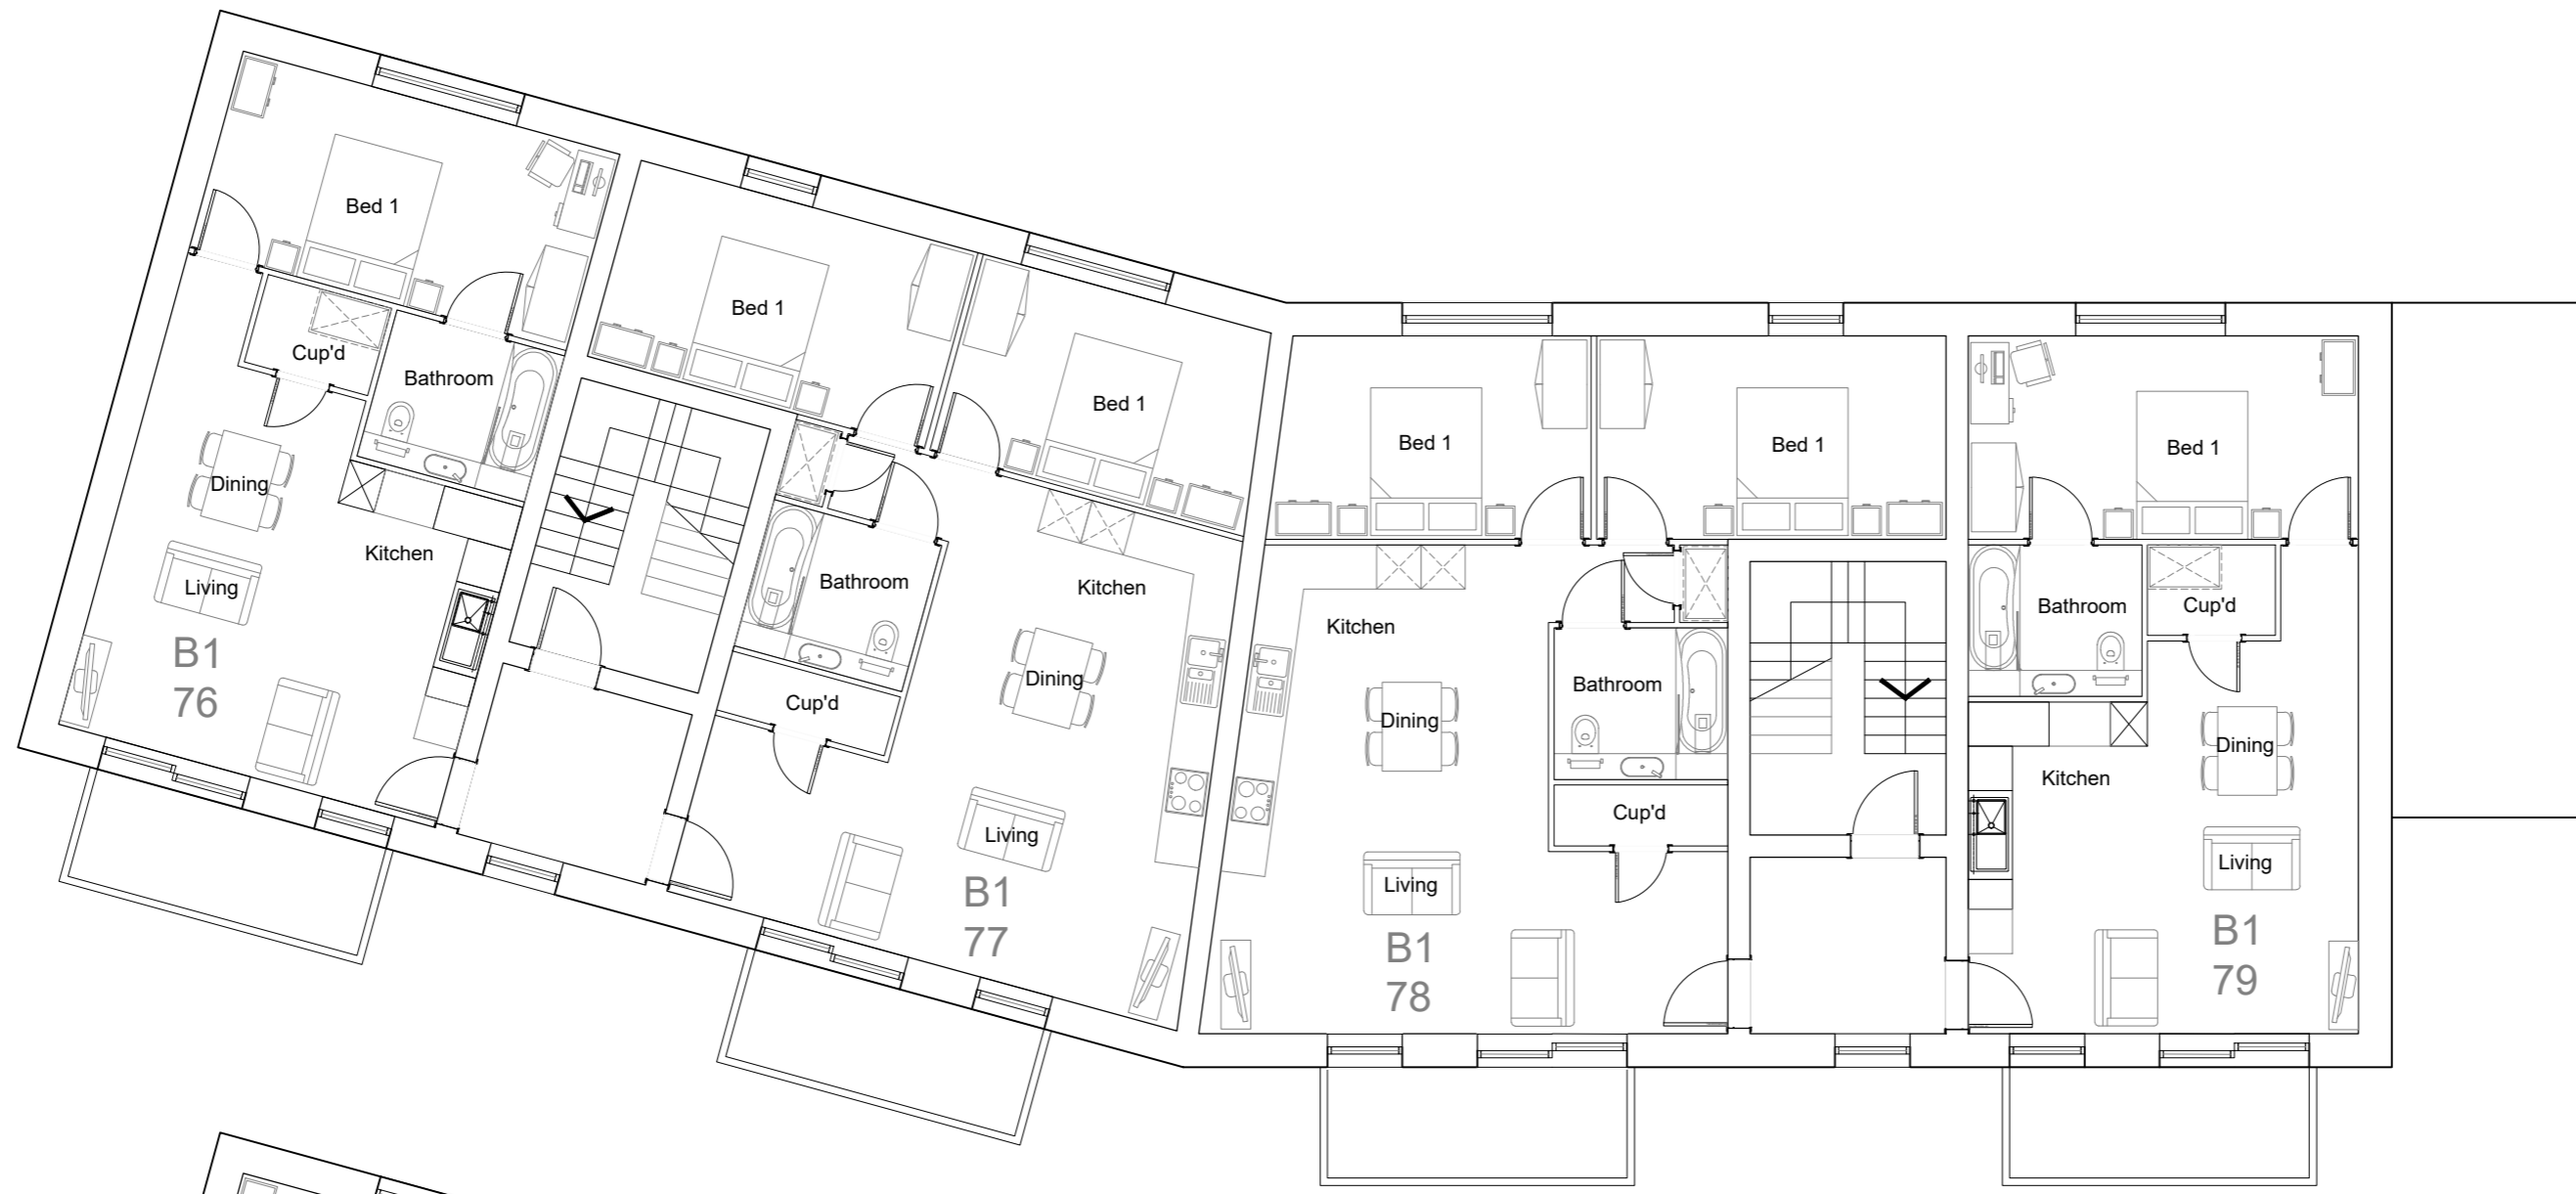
Bed 1
Cup'd
Bathroom
Dining
Kitchen
Living
B1
76

Bed 1
Bed 1
Bathroom
Kitchen
Cup'd
Dining
Living
B1
77

Bed 1
Bed 1
Kitchen
Bathroom
Dining
Cup'd
Living
B1
78

Bed 1
Bathroom
Cup'd
Dining
Kitchen
Living
B1
79